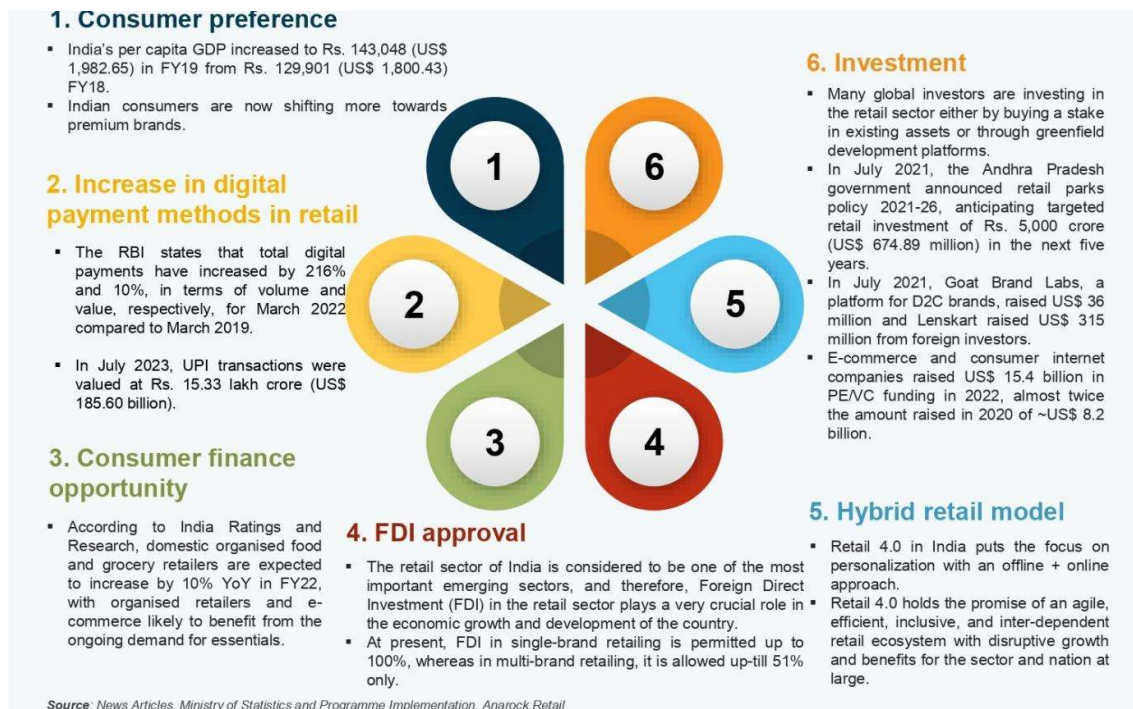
1. Consumer preference

▪ India's per capita GDP increased to Rs. 143,048 (US$ 1,982.65) in FY19 from Rs. 129,901 (US$ 1,800.43) FY18.
▪ Indian consumers are now shifting more towards premium brands.

2. Increase in digital payment methods in retail

▪ The RBI states that total digital payments have increased by 216% and 10%, in terms of volume and value, respectively, for March 2022 compared to March 2019.

▪ In July 2023, UPI transactions were valued at Rs. 15.33 lakh crore (US$ 185.60 billion).

3. Consumer finance opportunity

▪ According to India Ratings and Research, domestic organised food and grocery retailers are expected to increase by 10% YoY in FY22, with organised retailers and e-commerce likely to benefit from the ongoing demand for essentials.

1

2

3

4

5

6

4. FDI approval

▪ The retail sector of India is considered to be one of the most important emerging sectors, and therefore, Foreign Direct Investment (FDI) in the retail sector plays a very crucial role in the economic growth and development of the country.
▪ At present, FDI in single-brand retailing is permitted up to 100%, whereas in multi-brand retailing, it is allowed up-till 51% only.

6. Investment

▪ Many global investors are investing in the retail sector either by buying a stake in existing assets or through greenfield development platforms.
▪ In July 2021, the Andhra Pradesh government announced retail parks policy 2021-26, anticipating targeted retail investment of Rs. 5,000 crore (US$ 674.89 million) in the next five years.
▪ In July 2021, Goat Brand Labs, a platform for D2C brands, raised US$ 36 million and Lenskart raised US$ 315 million from foreign investors.
▪ E-commerce and consumer internet companies raised US$ 15.4 billion in PE/VC funding in 2022, almost twice the amount raised in 2020 of ~US$ 8.2 billion.

5. Hybrid retail model

▪ Retail 4.0 in India puts the focus on personalization with an offline + online approach.
▪ Retail 4.0 holds the promise of an agile, efficient, inclusive, and inter-dependent retail ecosystem with disruptive growth and benefits for the sector and nation at large.

Source: News Articles, Ministry of Statistics and Programme Implementation, Anarock Retail